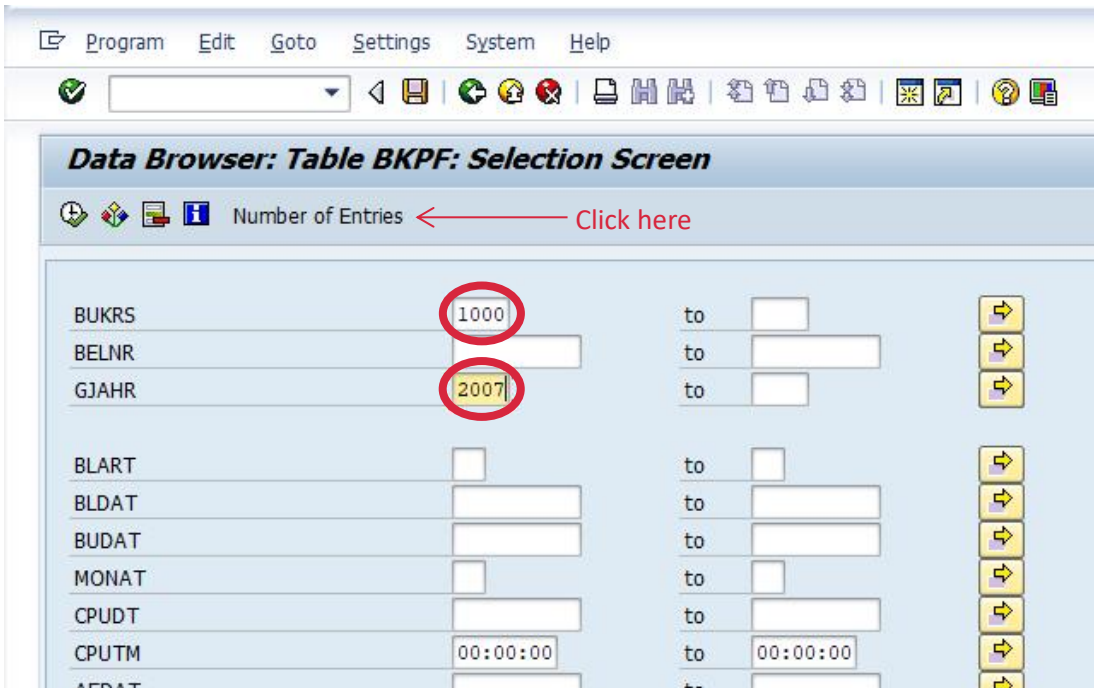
Program Edit Goto Settings System Help

Data Browser: Table BKPF: Selection Screen

Number of Entries Click here

| | | | |
|---|---|---|---|
| BUKRS | 1000 | to | |
| BELNR | | to | |
| GJAHR | 2007 | to | |
| BLART | | to | |
| BLDAT | | to | |
| BUDAT | | to | |
| MONAT | | to | |
| CPUDT | | to | |
| CPUTM | 00:00:00 | to | 00:00:00 |
| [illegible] | | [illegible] | |